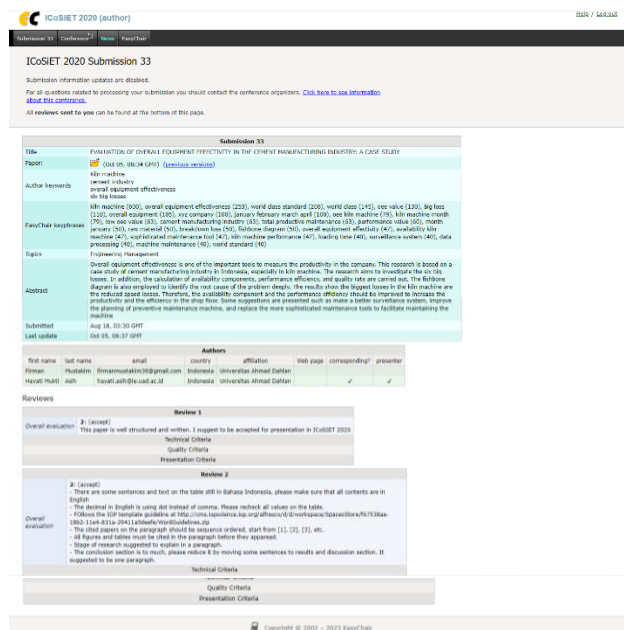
ICoSIET 2020 (author)

Help / Log out

Submission 33 | Conference | News | EasyChair

ICoSIET 2020 Submission 33

Submission information updates are disabled.

For all questions related to processing your submission you should contact the conference organizers. Click here to see information about this conference.

All reviews sent to you can be found at the bottom of this page.

| Submission 33 | |
|---|---|
| Title | EVALUATION OF OVERALL EQUIPMENT EFFECTIVITY IN THE CEMENT MANUFACTURING INDUSTRY: A CASE STUDY |
| Paper: | (Oct 05, 08:34 GMT) (previous versions) |
| Author keywords | kiln machine cement industry overall equipment effectiveness six big losses |
| EasyChair keyphrases | kiln machine (600), overall equipment effectiveness (253), world class standard (206), world class (145), oee value (130), big loss (110), overall equipment (105), xyz company (100), january february march april (108), oee kiln machine (79), kiln machine month (79), low oee value (65), cement manufacturing industry (63), total productive maintenance (63), performance value (60), month january (50), raw material (50), breakdown loss (50), fishbone diagram (50), overall equipment effectivity (47), availability kiln machine (47), sophisticated maintenance tool (47), kiln machine performance (47), loading time (40), surveillance system (40), data processing (40), machine maintenance (40), world standard (40) |
| Topics | Engineering Management |
| Abstract | Overall equipment effectiveness is one of the important tools to measure the productivity in the company. This research is based on a case study of cement manufacturing industry in Indonesia, especially in kiln machine. The research aims to investigate the six big losses. In addition, the calculation of availability components, performance efficiency, and quality rate are carried out. The fishbone diagram is also employed to identify the root cause of the problem deeply. The results show the biggest losses in the kiln machine are the reduced speed losses. Therefore, the availability component and the performance efficiency should be improved to increase the productivity and the efficiency in the shop floor. Some suggestions are presented such as make a better surveillance system, improve the planning of preventive maintenance machine, and replace the more sophisticated maintenance tools to facilitate maintaining the machine |
| Submitted | Aug 18, 03:30 GMT |
| Last update | Oct 05, 08:37 GMT |

Authors

| first name | last name | email | country | affiliation | Web page | corresponding? | presenter |
|---|---|---|---|---|---|---|---|
| Firman | Mustakim | firmanmustakim30@gmail.com | Indonesia | Universitas Ahmad Dahlan | | | |
| Hayati Mukti | Asih | hayati.asih@ie.uad.ac.id | Indonesia | Universitas Ahmad Dahlan | | ✓ | ✓ |

Reviews

Review 1

| | |
|---|---|
| Overall evaluation | 2: (accept) This paper is well structured and written. I suggest to be accepted for presentation in ICoSIET 2020 |

Technical Criteria
Quality Criteria
Presentation Criteria

Review 2

| | |
|---|---|
| Overall evaluation | 2: (accept) - There are some sentences and text on the table still in Bahasa Indonesia, please make sure that all contents are in English - The decimal in English is using dot instead of comma. Please recheck all values on the table. - FOllows the IOP template guideline at http://cms.iopscience.iop.org/alfresco/d/d/workspace/SpacesStore/f6753fae-18b2-11e4-831a-29411a5bdeefe/WordGuidelines.zip - The cited papers on the paragraph should be sequence ordered, start from [1], [2], [3], etc. - All figures and tables must be cited in the paragraph before they appeared. - Stage of research suggested to explain in a paragraph. - The conclusion section is to much, please reduce it by moving some sentences to results and discussion section. It suggested to be one paragraph. |

Technical Criteria
Quality Criteria
Presentation Criteria

Copyright © 2002 – 2023 EasyChair